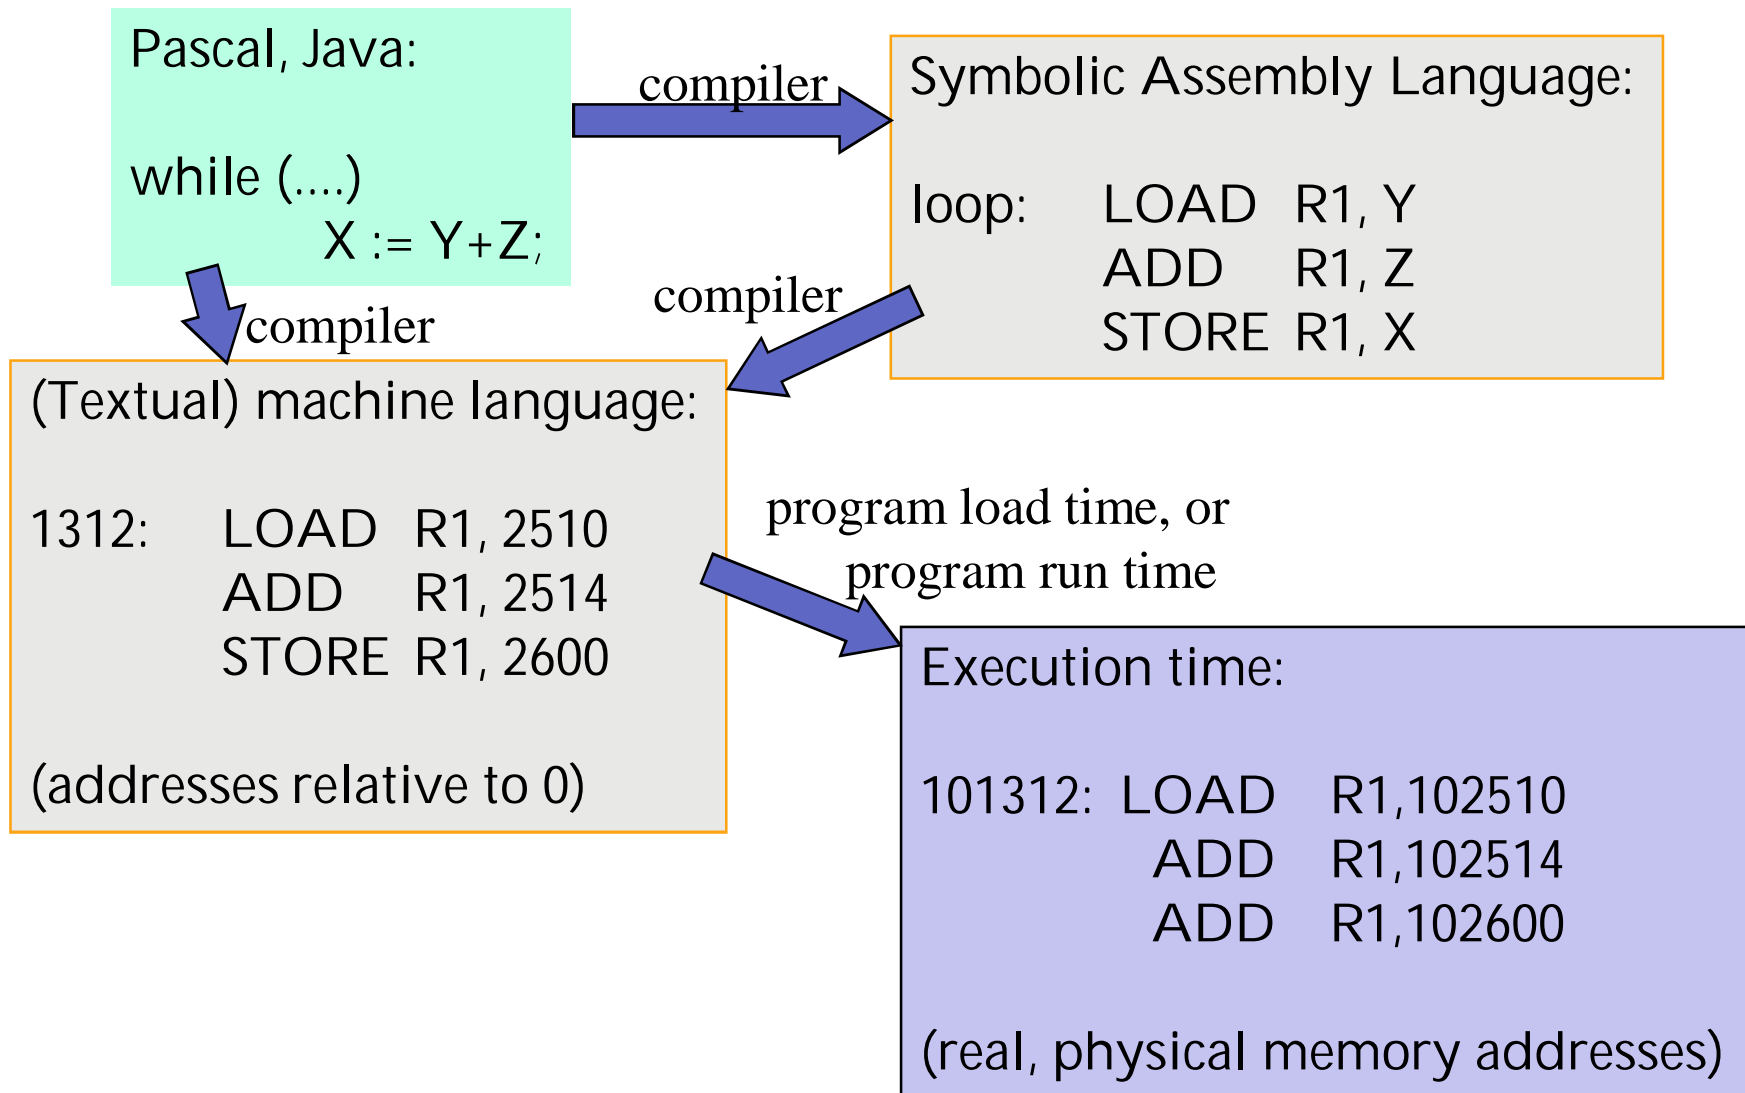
Pascal, Java:

while (....)
X := Y+Z;

compiler

Symbolic Assembly Language:

loop: LOAD R1, Y
ADD R1, Z
STORE R1, X

compiler

compiler

(Textual) machine language:

1312: LOAD R1, 2510
ADD R1, 2514
STORE R1, 2600

(addresses relative to 0)

program load time, or program run time

Execution time:

101312: LOAD R1,102510
ADD R1,102514
ADD R1,102600

(real, physical memory addresses)